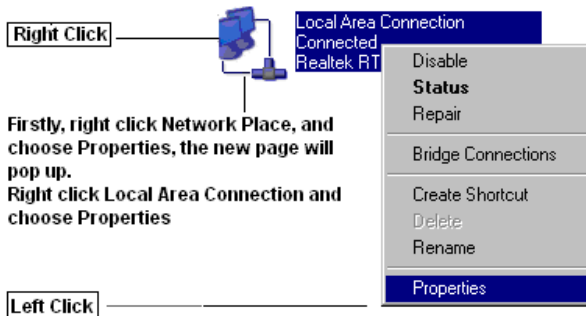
Right Click

Local Area Connection
Connected
Realtek RT

Disable
Status
Repair
Bridge Connections
Create Shortcut
Delete
Rename
Properties

Firstly, right click Network Place, and choose Properties, the new page will pop up.
Right click Local Area Connection and choose Properties

Left Click